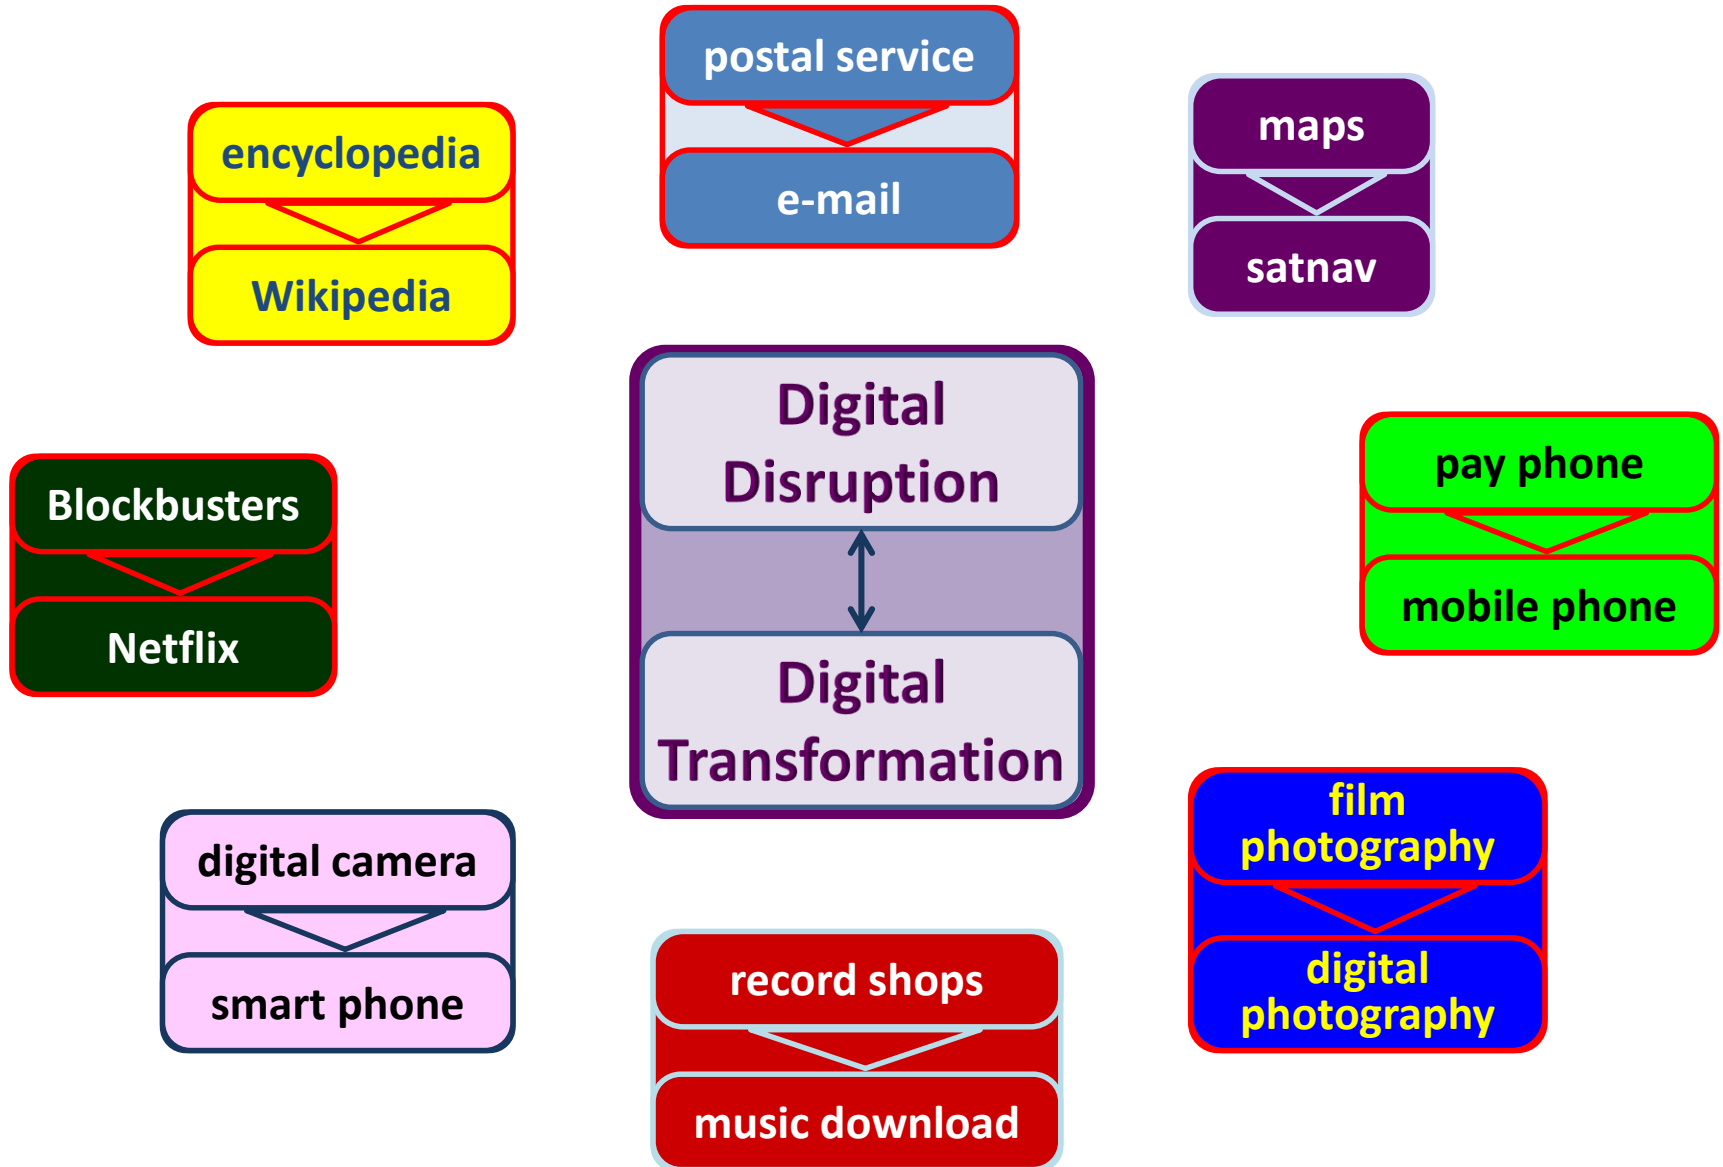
postal service

e-mail

encyclopedia

Wikipedia

maps

satnav

Digital Disruption

Digital Transformation

Blockbusters

Netflix

pay phone

mobile phone

film photography

digital photography

digital camera

smart phone

record shops

music download